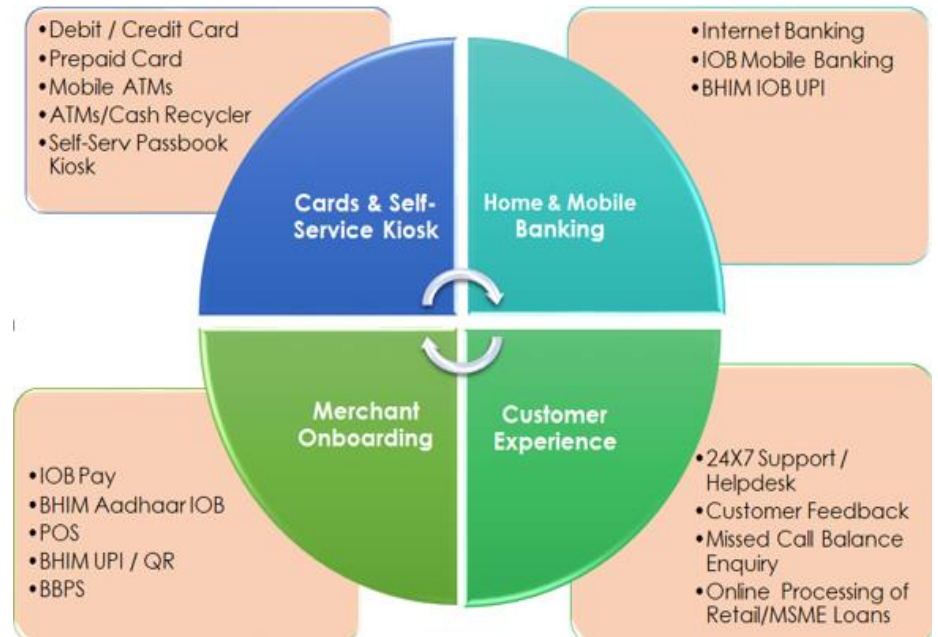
•Debit / Credit Card
•Prepaid Card
•Mobile ATMs
•ATMs/Cash Recycler
•Self-Serv Passbook Kiosk

•Internet Banking
•IOB Mobile Banking
•BHIM IOB UPI

Cards & Self-Service Kiosk

Home & Mobile Banking

Merchant Onboarding

Customer Experience

•IOB Pay
•BHIM Aadhaar IOB
•POS
•BHIM UPI / QR
•BBPS

•24X7 Support / Helpdesk
•Customer Feedback
•Missed Call Balance Enquiry
•Online Processing of Retail/MSME Loans